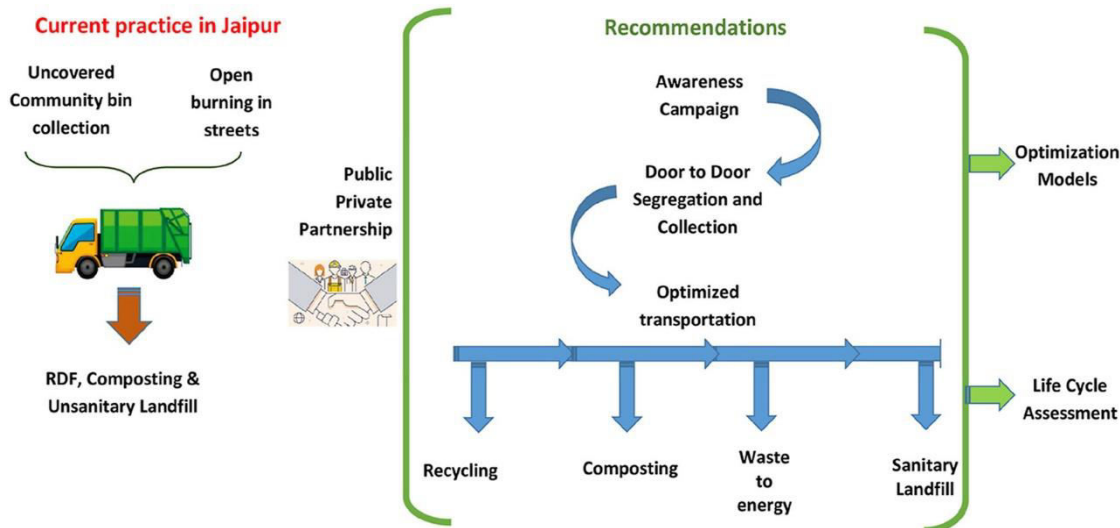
Current practice in Jaipur

Uncovered Community bin collection

Open burning in streets

RDF, Composting & Unsanitary Landfill

Public Private Partnership

Recommendations

Awareness Campaign

Door to Door Segregation and Collection

Optimized transportation

Recycling

Composting

Waste to energy

Sanitary Landfill

Optimization Models

Life Cycle Assessment